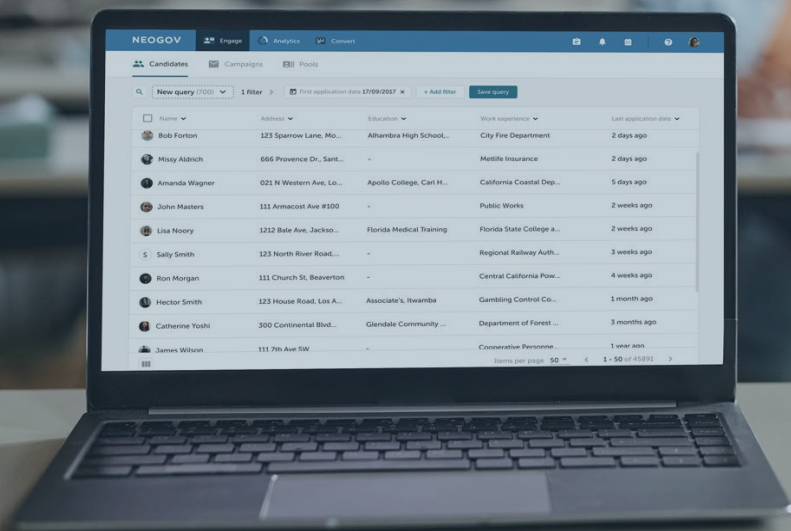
NEOGOV Engage Analytics Convert

Candidates Campaigns Pools

New query (700) 1 filter > First application date 17/09/2017 × + Add filter Save query

| Name | Address | Education | Work experience | Last application date |
|---|---|---|---|---|
| Bob Forton | 123 Sparrow Lane, Mo... | Alhambra High School,... | City Fire Department | 2 days ago |
| Missy Aldrich | 666 Provence Dr., Sant... | - | Metlife Insurance | 2 days ago |
| Amanda Wagner | 021 N Western Ave, Lo... | Apollo College, Carl H... | California Coastal Dep... | 5 days ago |
| John Masters | 111 Armacost Ave #100 | - | Public Works | 2 weeks ago |
| Lisa Noory | 1212 Bale Ave, Jackso... | Florida Medical Training | Florida State College a... | 2 weeks ago |
| Sally Smith | 123 North River Road,... | - | Regional Railway Auth... | 3 weeks ago |
| Ron Morgan | 111 Church St, Beaverton | - | Central California Pow... | 4 weeks ago |
| Hector Smith | 123 House Road, Los A... | Associate's, Itwamba | Gambling Control Co... | 1 month ago |
| Catherine Yoshi | 300 Continental Blvd... | Glendale Community ... | Department of Forest ... | 3 months ago |
| James Wilson | 111 7th Ave SW | - | Cooperative Personne... | 1 year ago |

Items per page 50 1 - 50 of 45891